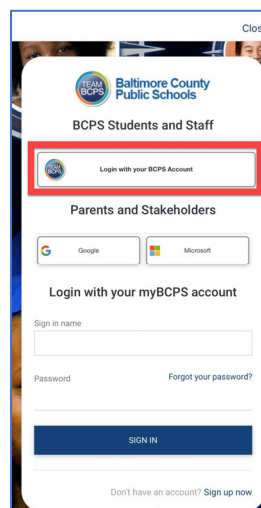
Clos

TEAM BCPS Baltimore County Public Schools

BCPS Students and Staff

TEAM BCPS Login with your BCPS Account

Parents and Stakeholders

Google

Microsoft

Login with your myBCPS account

Sign in name

Password

Forgot your password?

SIGN IN

Don't have an account? Sign up now